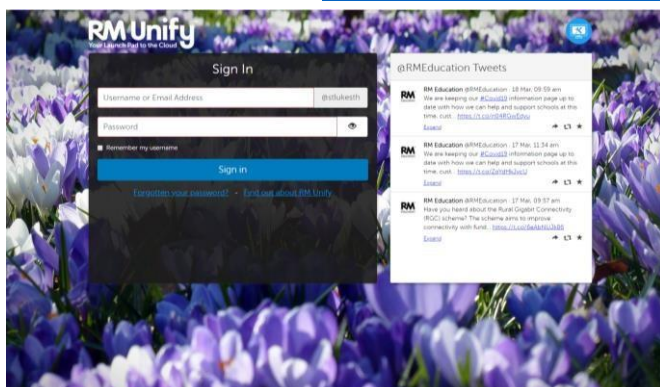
RM Unify
Your Launch Pad to the Cloud

Sign In

Username or Email Address
@stlukesth

Password

Remember my username

Sign in

Forgotten your password? • Find out about RM Unify

@RMEducation Tweets

RM RM Education @RMEducation · 18 Mar, 09:59 am
We are keeping our #Covid19 information page up to date with how we can help and support schools at this time. cust... https://t.co/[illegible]
Expand

RM RM Education @RMEducation · 17 Mar, 11:34 am
We are keeping our #Covid19 information page up to date with how we can help and support schools at this time. cust... https://t.co/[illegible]
Expand

RM RM Education @RMEducation · 17 Mar, 09:57 am
Have you heard about the Rural Gigabit Connectivity (RGC) scheme? The scheme aims to improve connectivity with fund... https://t.co/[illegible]
Expand